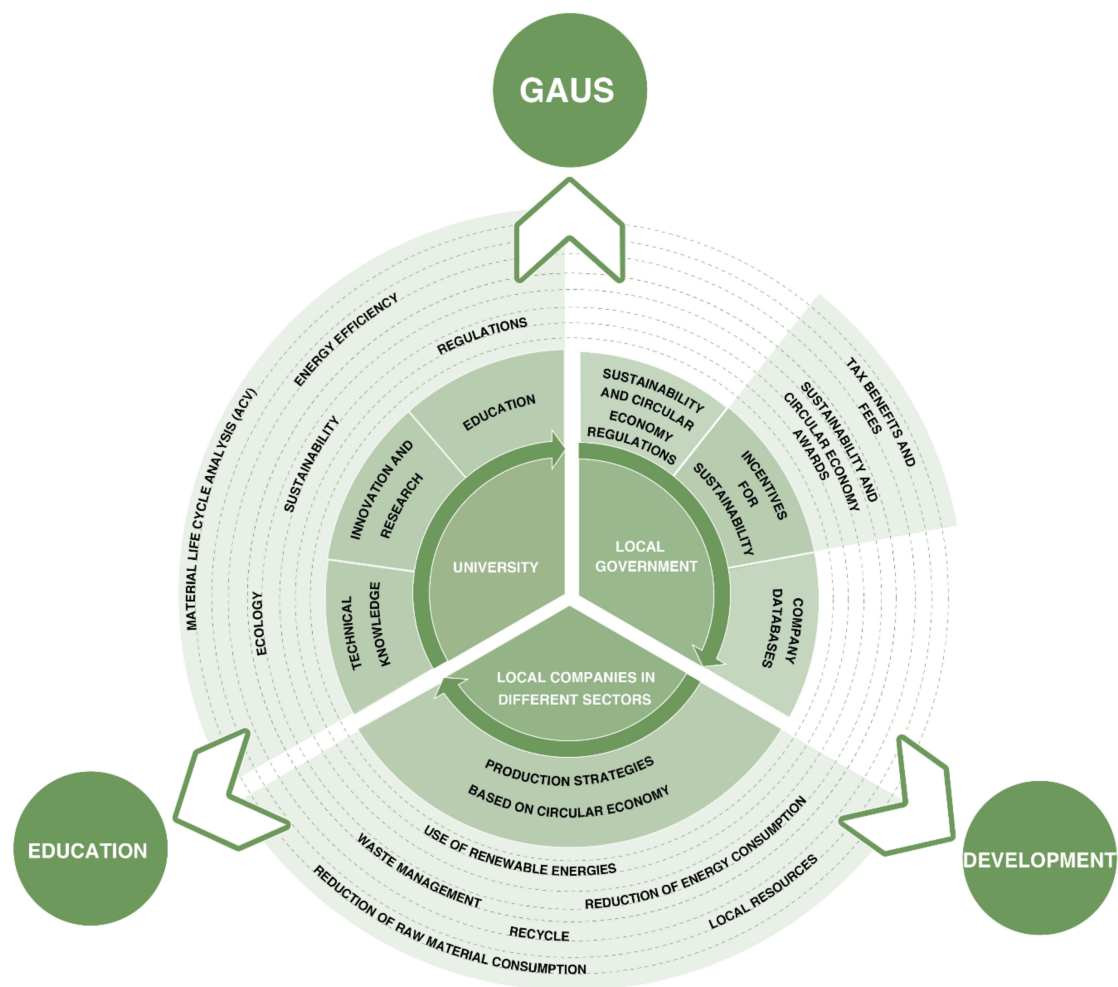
GAUS

MATERIAL LIFE CYCLE ANALYSIS (ACV)

ENERGY EFFICIENCY

REGULATIONS

SUSTAINABILITY

ECOLOGY

EDUCATION

INNOVATION AND RESEARCH

TECHNICAL KNOWLEDGE

UNIVERSITY

SUSTAINABILITY AND CIRCULAR ECONOMY REGULATIONS

INCENTIVES FOR SUSTAINABILITY

COMPANY DATABASES

LOCAL GOVERNMENT

TAX BENEFITS AND FEES

SUSTAINABILITY AND CIRCULAR ECONOMY AWARDS

LOCAL COMPANIES IN DIFFERENT SECTORS

PRODUCTION STRATEGIES BASED ON CIRCULAR ECONOMY

USE OF RENEWABLE ENERGIES

REDUCTION OF ENERGY CONSUMPTION

WASTE MANAGEMENT

LOCAL RESOURCES

RECYCLE

REDUCTION OF RAW MATERIAL CONSUMPTION

EDUCATION

DEVELOPMENT